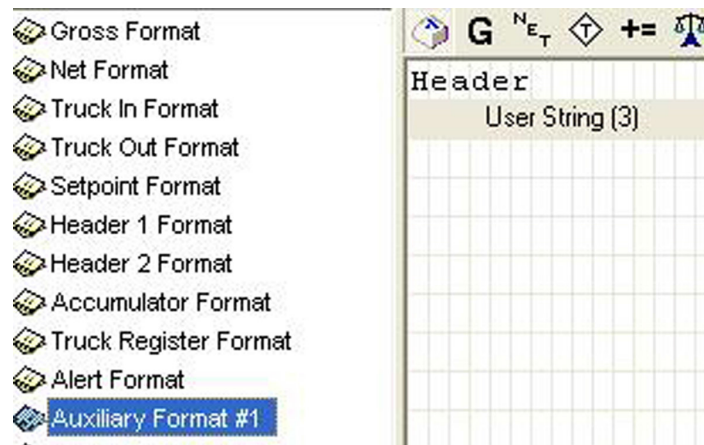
Gross Format
Net Format
Truck In Format
Truck Out Format
Setpoint Format
Header 1 Format
Header 2 Format
Accumulator Format
Truck Register Format
Alert Format
Auxiliary Format #1

G $^{N}E_{T}$ T +=

Header
User String (3)